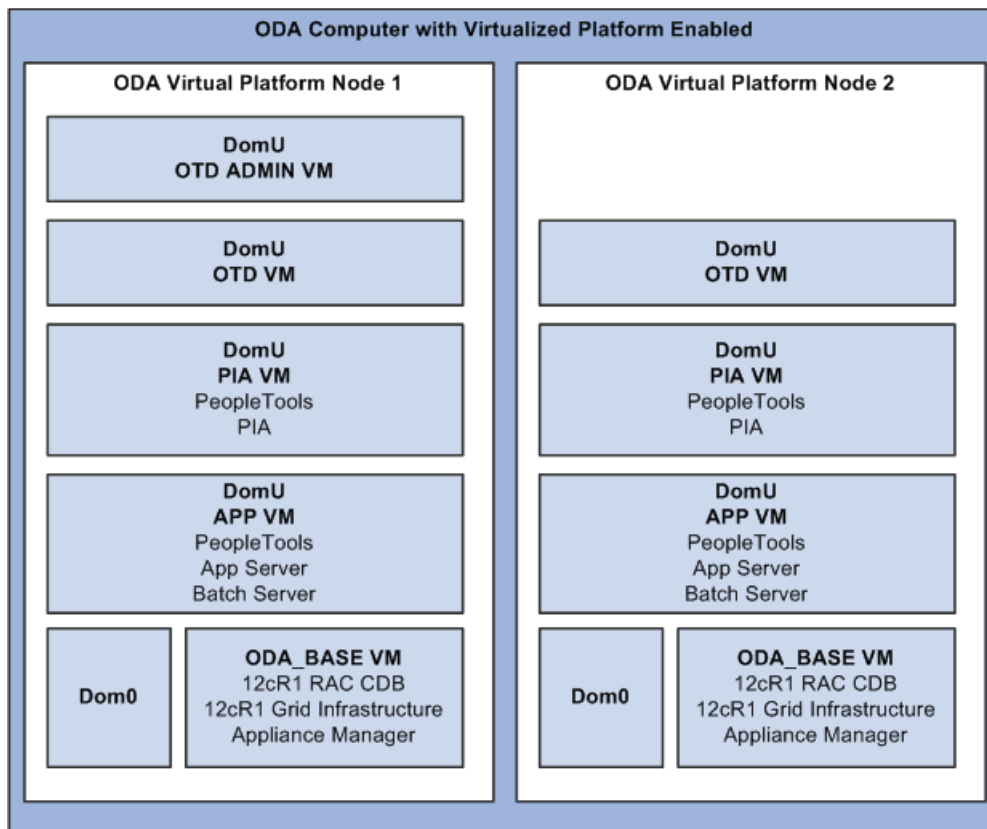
ODA Computer with Virtualized Platform Enabled

ODA Virtual Platform Node 1

DomU
OTD ADMIN VM

DomU
OTD VM

DomU
PIA VM
PeopleTools
PIA

DomU
APP VM
PeopleTools
App Server
Batch Server

Dom0

ODA_BASE VM
12cR1 RAC CDB
12cR1 Grid Infrastructure
Appliance Manager

ODA Virtual Platform Node 2

DomU
OTD VM

DomU
PIA VM
PeopleTools
PIA

DomU
APP VM
PeopleTools
App Server
Batch Server

Dom0

ODA_BASE VM
12cR1 RAC CDB
12cR1 Grid Infrastructure
Appliance Manager